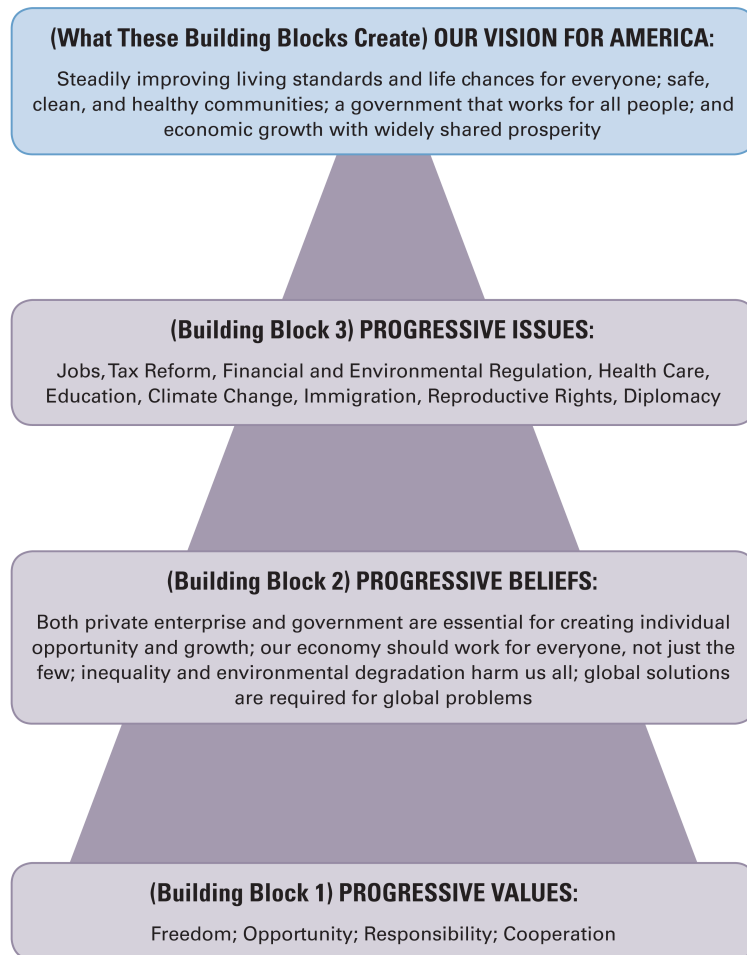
(What These Building Blocks Create) OUR VISION FOR AMERICA:

Steadily improving living standards and life chances for everyone; safe, clean, and healthy communities; a government that works for all people; and economic growth with widely shared prosperity

(Building Block 3) PROGRESSIVE ISSUES:

Jobs, Tax Reform, Financial and Environmental Regulation, Health Care, Education, Climate Change, Immigration, Reproductive Rights, Diplomacy

(Building Block 2) PROGRESSIVE BELIEFS:

Both private enterprise and government are essential for creating individual opportunity and growth; our economy should work for everyone, not just the few; inequality and environmental degradation harm us all; global solutions are required for global problems

(Building Block 1) PROGRESSIVE VALUES:

Freedom; Opportunity; Responsibility; Cooperation